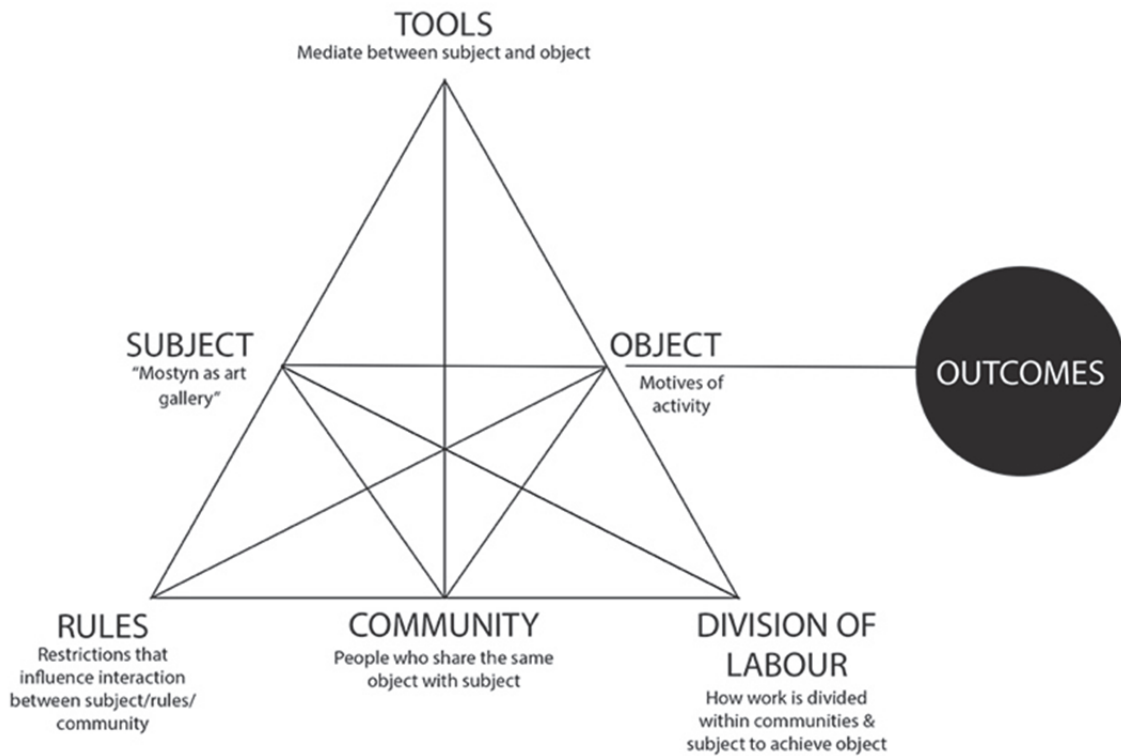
TOOLS
Mediate between subject and object

SUBJECT
"Mostyn as art gallery"

OBJECT
Motives of activity

OUTCOMES

RULES
Restrictions that influence interaction between subject/rules/ community

COMMUNITY
People who share the same object with subject

DIVISION OF LABOUR
How work is divided within communities & subject to achieve object